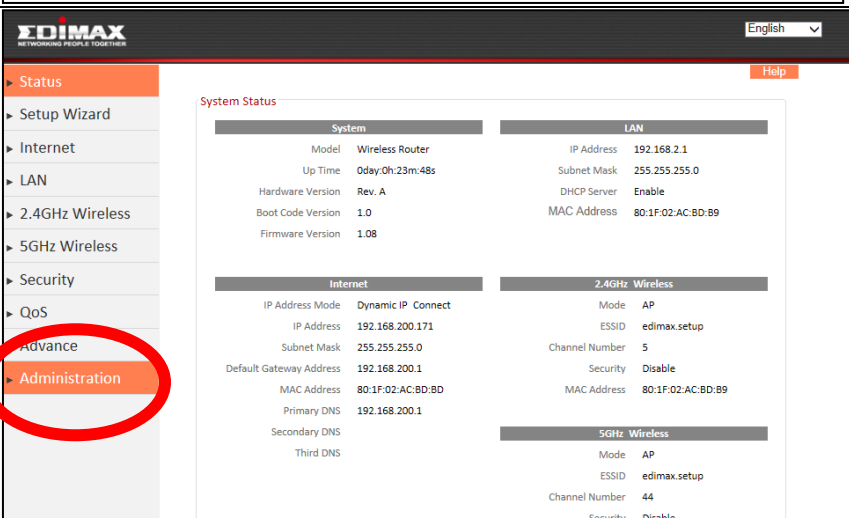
EDIMAX
NETWORKING PEOPLE TOGETHER

English

Status
Setup Wizard
Internet
LAN
2.4GHz Wireless
5GHz Wireless
Security
QoS
Advance
Administration

Help

System Status

| System | |
|---|---|
| Model | Wireless Router |
| Up Time | 0day:0h:23m:48s |
| Hardware Version | Rev. A |
| Boot Code Version | 1.0 |
| Firmware Version | 1.08 |

| LAN | |
|---|---|
| IP Address | 192.168.2.1 |
| Subnet Mask | 255.255.255.0 |
| DHCP Server | Enable |
| MAC Address | 80:1F:02:AC:BD:B9 |

| Internet | |
|---|---|
| IP Address Mode | Dynamic IP Connect |
| IP Address | 192.168.200.171 |
| Subnet Mask | 255.255.255.0 |
| Default Gateway Address | 192.168.200.1 |
| MAC Address | 80:1F:02:AC:BD:BD |
| Primary DNS | 192.168.200.1 |
| Secondary DNS | |
| Third DNS | |

| 2.4GHz Wireless | |
|---|---|
| Mode | AP |
| ESSID | edimax.setup |
| Channel Number | 5 |
| Security | Disable |
| MAC Address | 80:1F:02:AC:BD:B9 |

| 5GHz Wireless | |
|---|---|
| Mode | AP |
| ESSID | edimax.setup |
| Channel Number | 44 |
| Security | Disable |